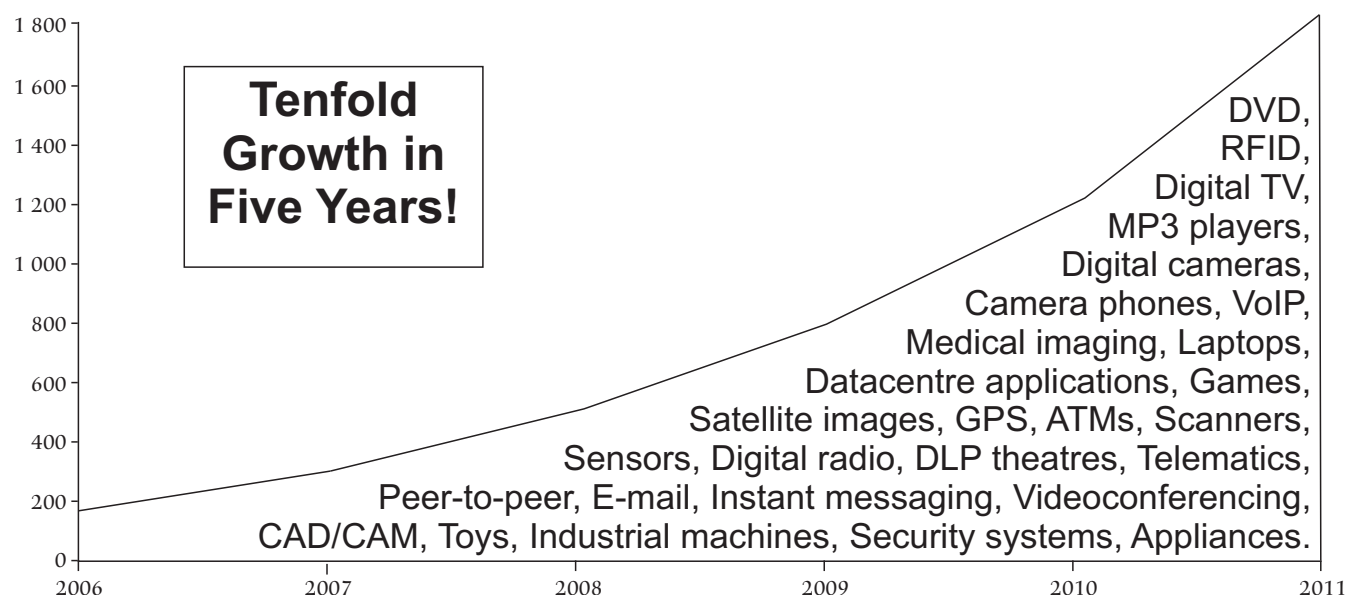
1 800
1 600
1 400
1 200
1 000
800
600
400
200
0

Tenfold Growth in Five Years!

DVD,
RFID,
Digital TV,
MP3 players,
Digital cameras,
Camera phones, VoIP,
Medical imaging, Laptops,
Datacentre applications, Games,
Satellite images, GPS, ATMs, Scanners,
Sensors, Digital radio, DLP theatres, Telematics,
Peer-to-peer, E-mail, Instant messaging, Videoconferencing,
CAD/CAM, Toys, Industrial machines, Security systems, Appliances.

2006
2007
2008
2009
2010
2011